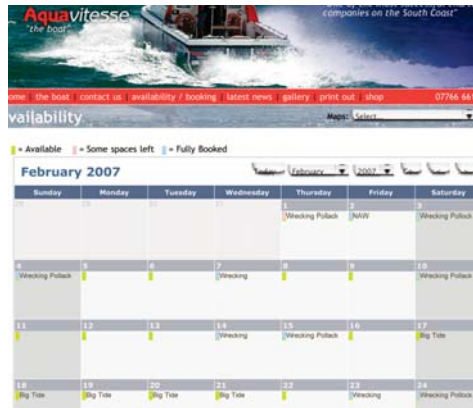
Aquavitesse
"the boat"

companies on the South Coast

ome | the boat | contact us | availability / booking | latest news | gallery | print out | shop | 07766 66

vailability

Maps: Select...

= Available = Some spaces left = Fully Booked

February 2007

Today February 2007

| Sunday | Monday | Tuesday | Wednesday | Thursday | Friday | Saturday |
|---|---|---|---|---|---|---|
| 28 | 29 | 30 | 31 | 1 Wrecking Pollack | 2 NAW | 3 Wrecking Pollack |
| 4 Wrecking Pollack | 5 | 6 | 7 Wrecking | 8 | 9 | 10 Wrecking Pollack |
| 11 | 12 | 13 | 14 Wrecking | 15 Wrecking Pollack | 16 | 17 Big Tide |
| 18 Big Tide | 19 Big Tide | 20 Big Tide | 21 Big Tide | 22 | 23 Wrecking | 24 Wrecking Pollack |